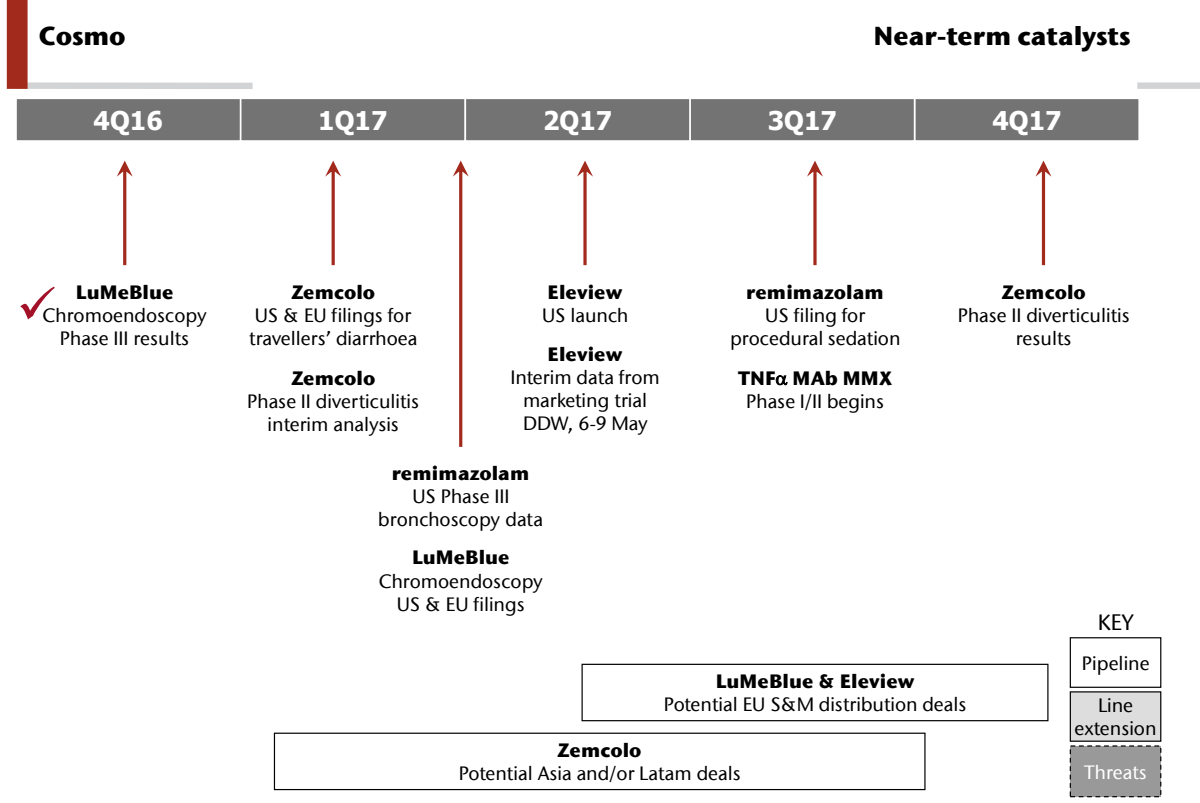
Cosmo

Near-term catalysts

| 4Q16 | 1Q17 | 2Q17 | 3Q17 | 4Q17 |
|---|---|---|---|---|

**LuMeBlue**
Chromoendoscopy
Phase III results

**Zemcolo**
US & EU filings for travellers' diarrhoea

**Zemcolo**
Phase II diverticulitis interim analysis

**remimazolam**
US Phase III bronchoscopy data

**LuMeBlue**
Chromoendoscopy
US & EU filings

**Eleview**
US launch

**Eleview**
Interim data from marketing trial
DDW, 6-9 May

**remimazolam**
US filing for procedural sedation

**TNFα MAb MMX**
Phase I/II begins

**Zemcolo**
Phase II diverticulitis results

KEY
Pipeline
Line extension
Threats

**LuMeBlue & Eleview**
Potential EU S&M distribution deals

**Zemcolo**
Potential Asia and/or Latam deals